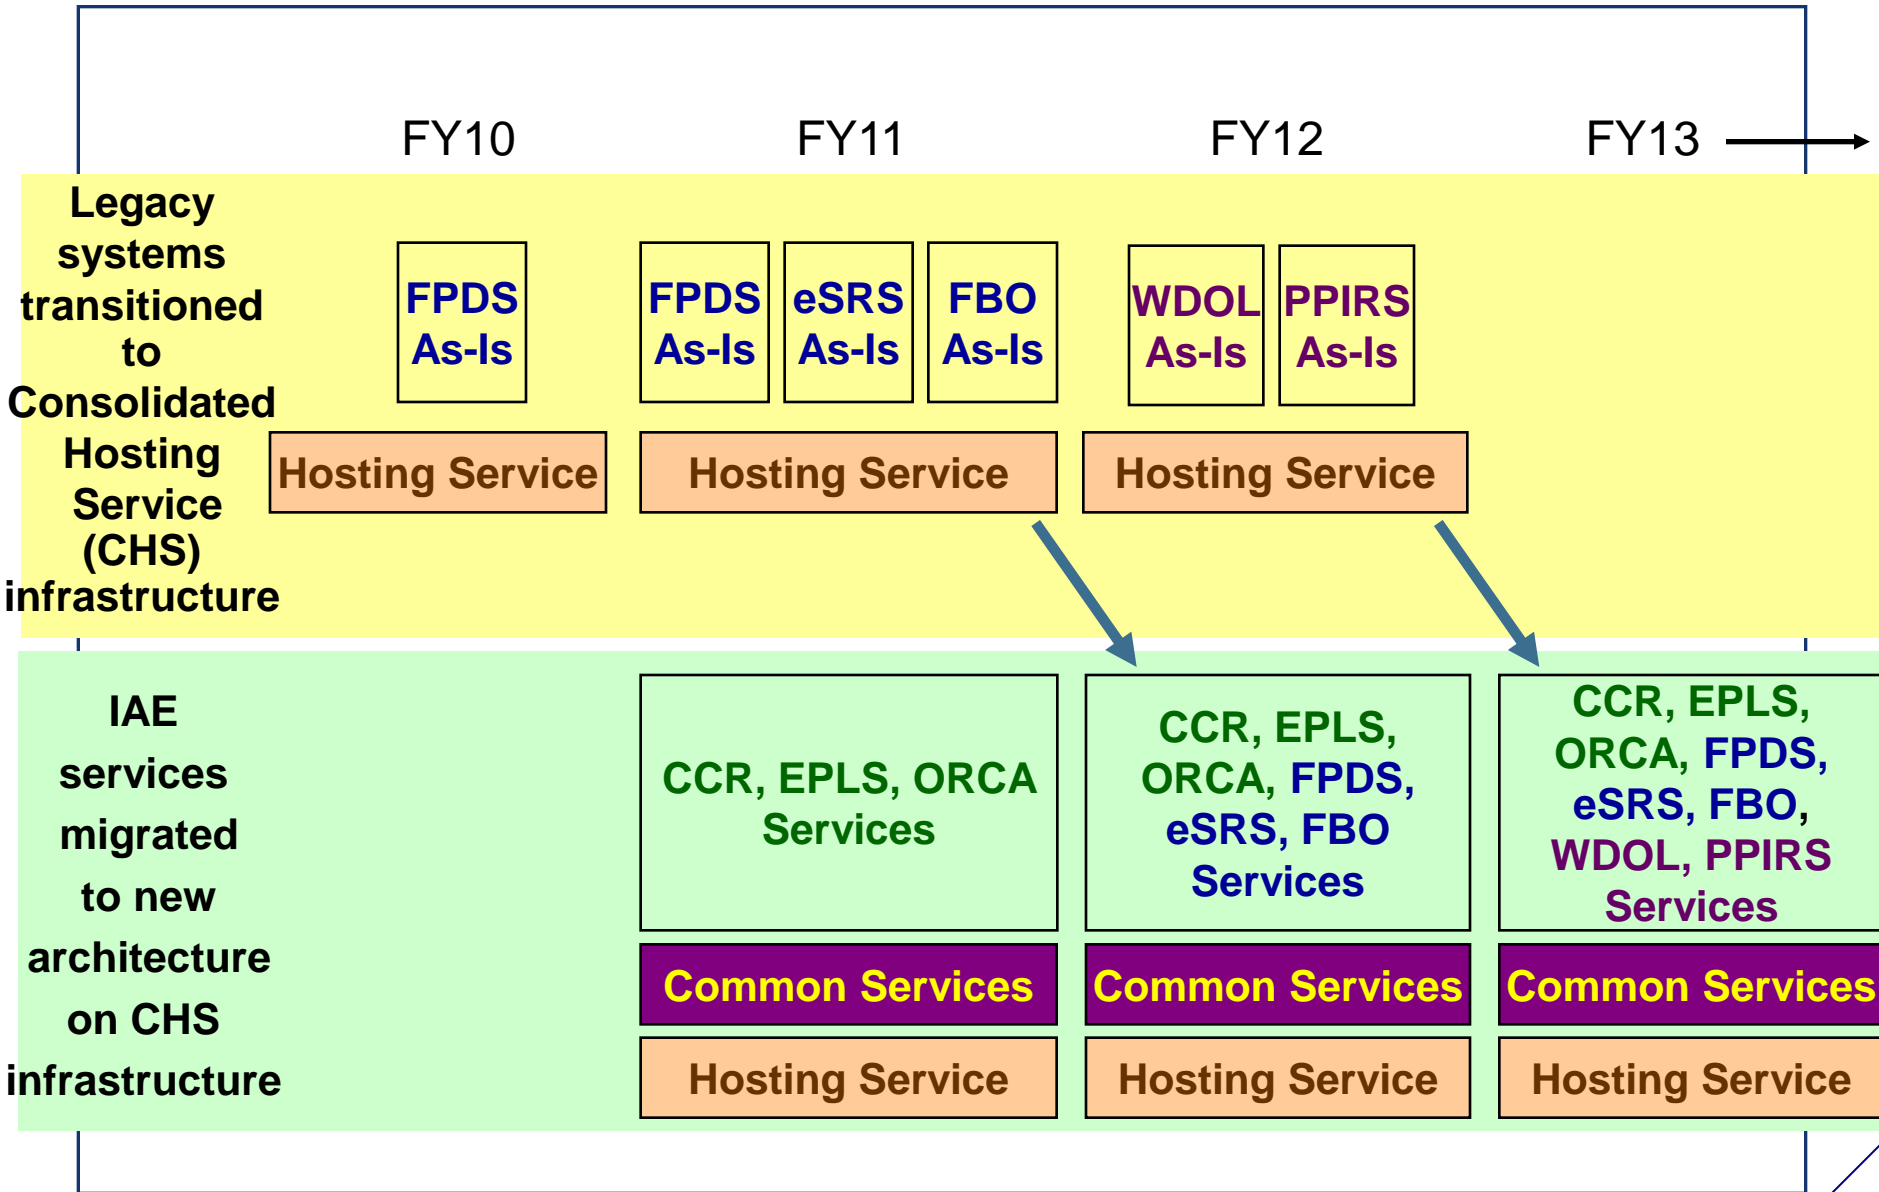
FY10 FY11 FY12 FY13

Legacy systems transitioned to Consolidated Hosting Service (CHS) infrastructure

FPDS As-Is

FPDS As-Is

eSRS As-Is

FBO As-Is

WDOL As-Is

PPIRS As-Is

Hosting Service

Hosting Service

Hosting Service

IAE services migrated to new architecture on CHS infrastructure

CCR, EPLS, ORCA Services

CCR, EPLS, ORCA, FPDS, eSRS, FBO Services

CCR, EPLS, ORCA, FPDS, eSRS, FBO, WDOL, PPIRS Services

Common Services

Common Services

Common Services

Hosting Service

Hosting Service

Hosting Service